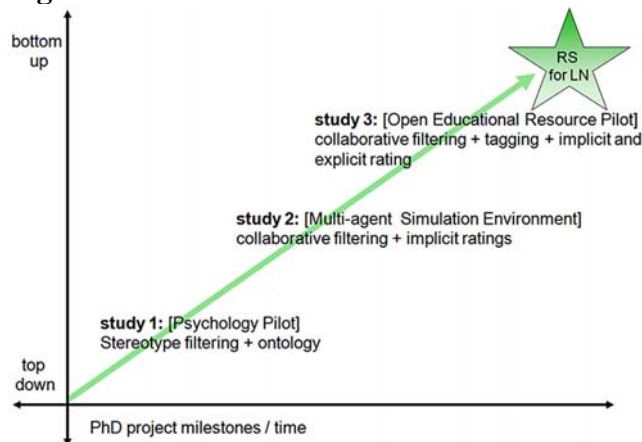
bottom up

RS for LN

**study 3:** [Open Educational Resource Pilot] collaborative filtering + tagging + implicit and explicit rating

**study 2:** [Multi-agent Simulation Environment] collaborative filtering + implicit ratings

**study 1:** [Psychology Pilot] Stereotype filtering + ontology

top down

PhD project milestones / time